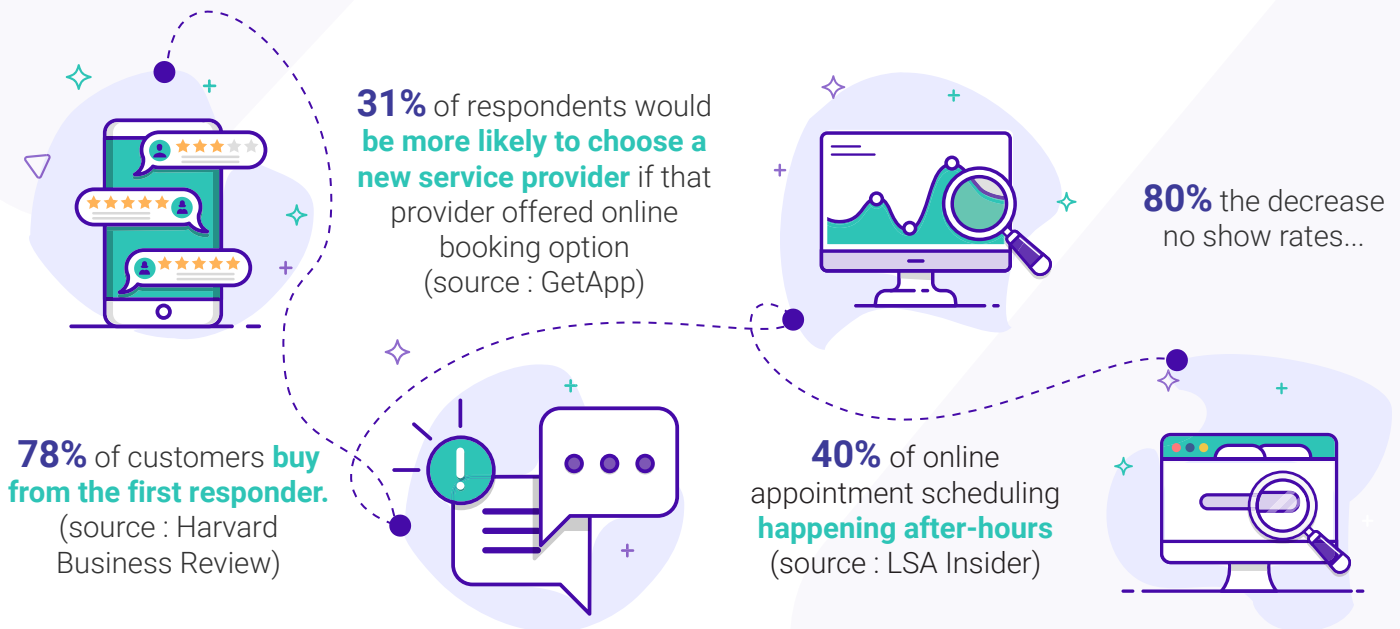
31% of respondents would be more likely to choose a new service provider if that provider offered online booking option (source : GetApp)

80% the decrease no show rates...

78% of customers buy from the first responder. (source : Harvard Business Review)

40% of online appointment scheduling happening after-hours (source : LSA Insider)